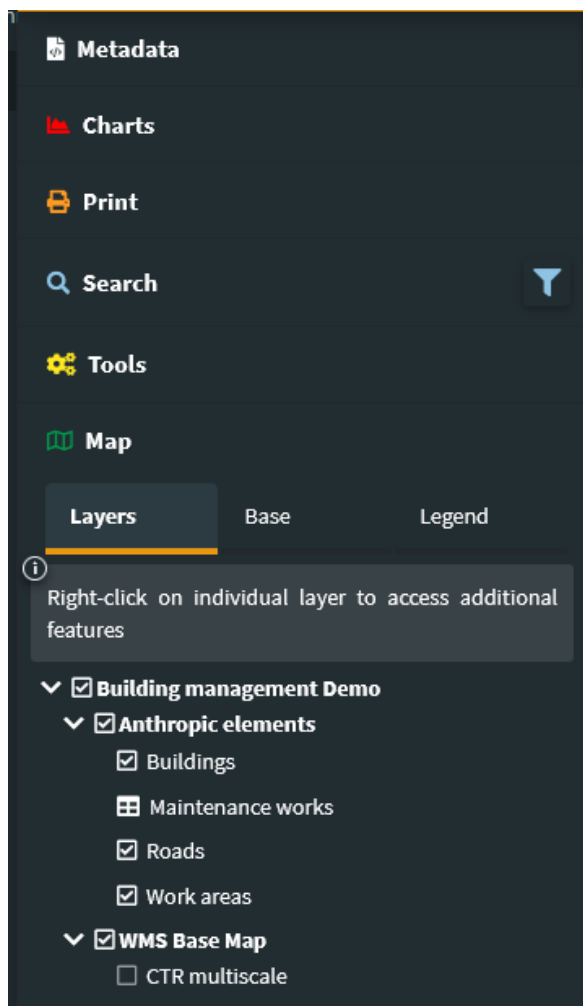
Metadata

Charts

Print

Search

Tools

Map

Layers
Base
Legend

Right-click on individual layer to access additional features

Building management Demo
Anthropic elements
Buildings
Maintenance works
Roads
Work areas
WMS Base Map
CTR multiscale